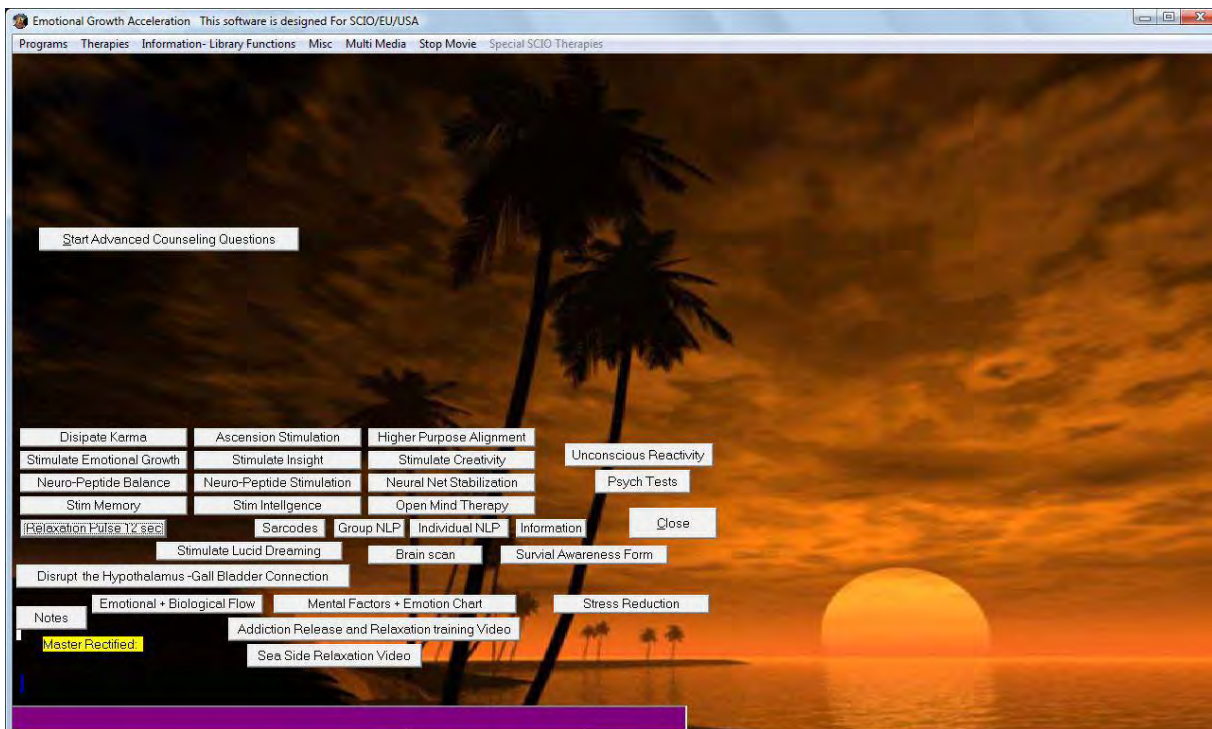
Emotional Growth Acceleration This software is designed For SCIO/EU/USA

Programs Therapies Information- Library Functions Misc Multi Media Stop Movie Special SCIO Therapies

Start Advanced Counseling Questions

Dissipate Karma
Ascension Stimulation
Higher Purpose Alignment
Unconscious Reactivity
Stimulate Emotional Growth
Stimulate Insight
Stimulate Creativity
Psych Tests
Neuro-Peptide Balance
Neuro-Peptide Stimulation
Neural Net Stabilization
Stim Memory
Stim Intellgence
Open Mind Therapy
Relaxation Pulse 12 sec
Sarcodes
Group NLP
Individual NLP
Information
Close
Stimulate Lucid Dreaming
Brain scan
Survial Awareness Form
Disrupt the Hypothalamus -Gall Bladder Connection
Emotional + Biological Flow
Mental Factors + Emotion Chart
Stress Reduction
Notes
Addiction Release and Relaxation training Video
Master Rectified:
Sea Side Relaxation Video